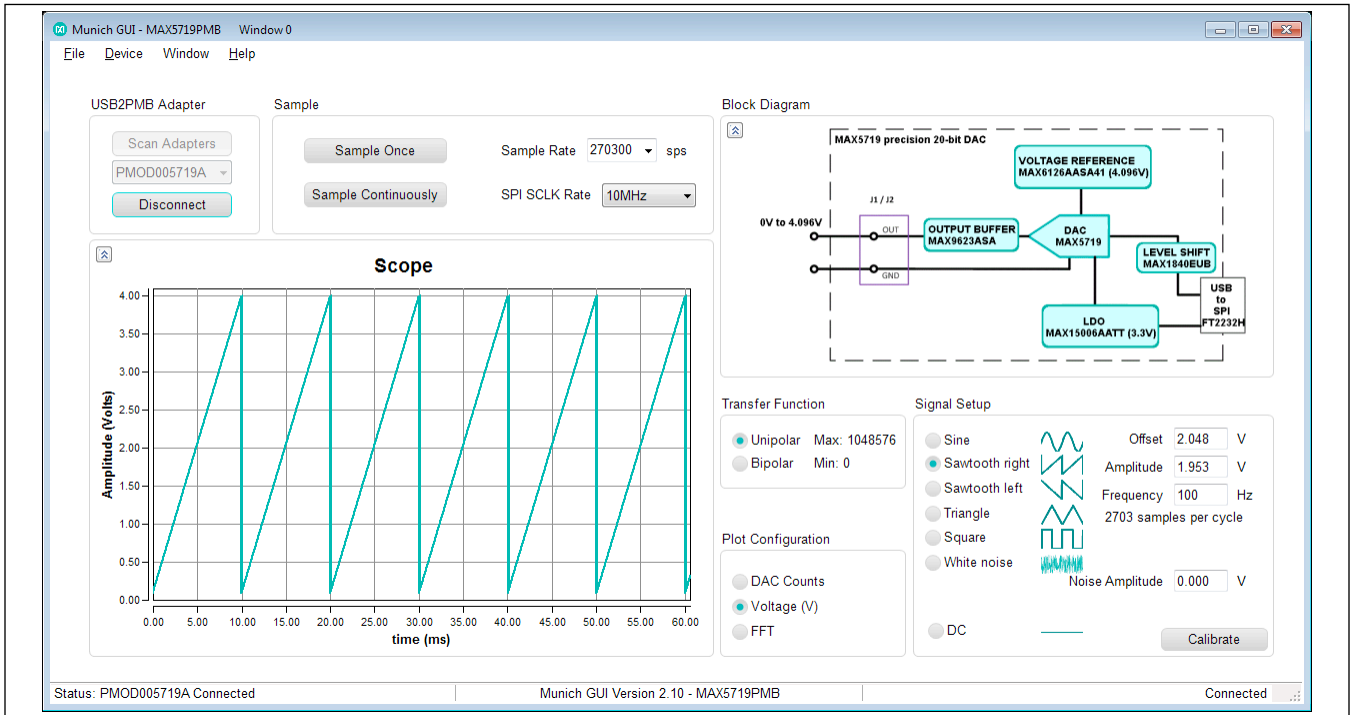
Munich GUI - MAX5719PMB Window 0

File Device Window Help

USB2PMB Adapter

Scan Adapters

PMOD005719A

Disconnect

Sample

Sample Once

Sample Continuously

Sample Rate 270300 sps

SPI SCLK Rate 10MHz

Scope

Amplitude (Volts)

4.00
3.50
3.00
2.50
2.00
1.50
1.00
0.50
0.00

0.00 5.00 10.00 15.00 20.00 25.00 30.00 35.00 40.00 45.00 50.00 55.00 60.00

time (ms)

Block Diagram

MAX5719 precision 20-bit DAC

VOLTAGE REFERENCE
MAX6126AASA41 (4.096V)

J1 / J2

0V to 4.096V

OUT

GND

OUTPUT BUFFER
MAX9623ASA

DAC
MAX5719

LEVEL SHIFT
MAX1840EUB

USB
to
SPI
FT2232H

LDO
MAX15006AATT (3.3V)

Transfer Function

Unipolar Max: 1048576

Bipolar Min: 0

Plot Configuration

DAC Counts

Voltage (V)

FFT

Signal Setup

Sine

Sawtooth right

Sawtooth left

Triangle

Square

White noise

Offset 2.048 V

Amplitude 1.953 V

Frequency 100 Hz

2703 samples per cycle

Noise Amplitude 0.000 V

DC

Calibrate

Status: PMOD005719A Connected

Munich GUI Version 2.10 - MAX5719PMB

Connected